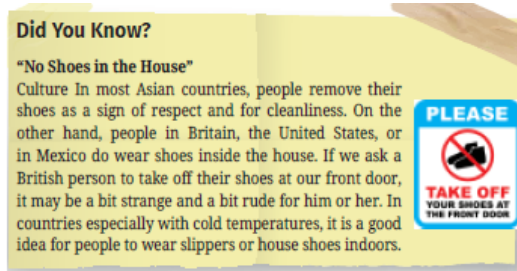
Did You Know?

"No Shoes in the House"
Culture In most Asian countries, people remove their shoes as a sign of respect and for cleanliness. On the other hand, people in Britain, the United States, or in Mexico do wear shoes inside the house. If we ask a British person to take off their shoes at our front door, it may be a bit strange and a bit rude for him or her. In countries especially with cold temperatures, it is a good idea for people to wear slippers or house shoes indoors.

PLEASE
TAKE OFF
YOUR SHOES AT THE FRONT DOOR